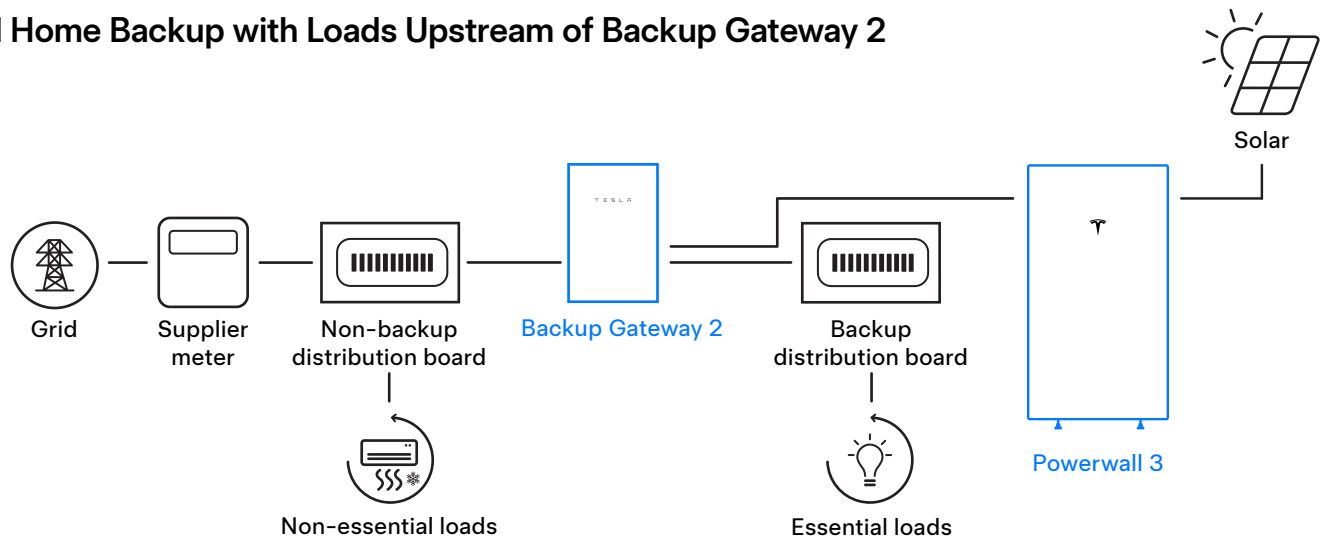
l Home Backup with Loads Upstream of Backup Gateway 2

Solar

TESLA

Grid

Supplier meter

Non-backup distribution board

Backup Gateway 2

Backup distribution board

Powerwall 3

Non-essential loads

Essential loads